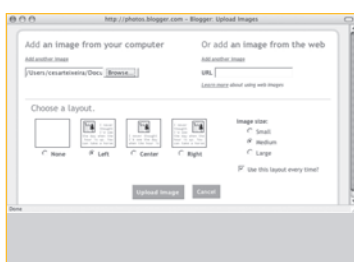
http://photos.blogger.com - Blogger: Upload Images

Add an image from your computer

Add another image

/Users/cesarteixeira/Docu Browse...

Or add an image from the web

Add another image

URL

Learn more about using web images

Choose a layout.

None

Left

Center

Right

Image size:

Small

Medium

Large

Use this layout every time?

Upload Image

Cancel

Done